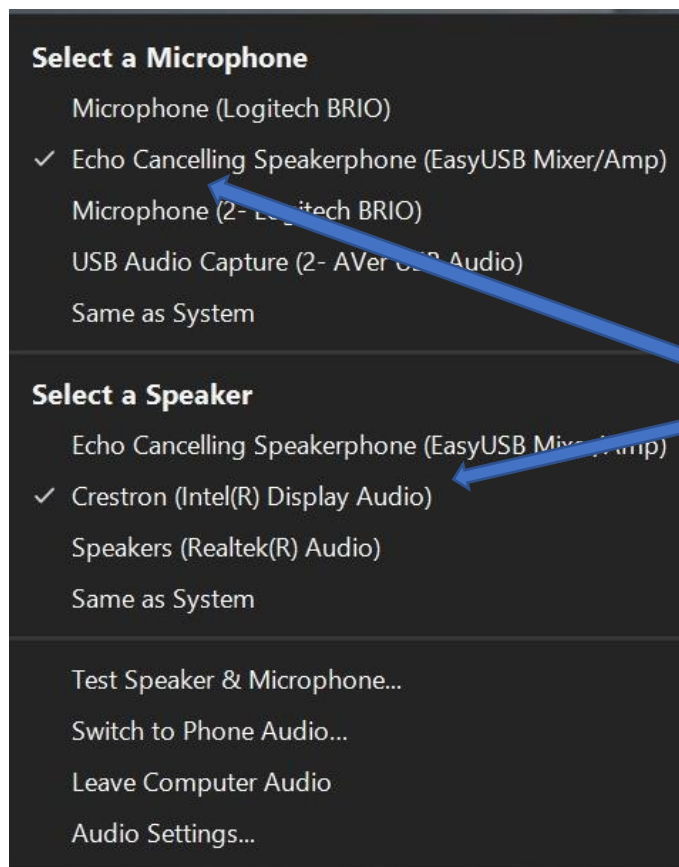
Select a Microphone

Microphone (Logitech BRIO)

✓ Echo Cancelling Speakerphone (EasyUSB Mixer/Amp)

Microphone (2- L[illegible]tech BRIO)

USB Audio Capture (2- AVer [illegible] Audio)

Same as System

Select a Speaker

Echo Cancelling Speakerphone (EasyUSB Mi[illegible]Amp)

✓ Crestron (Intel(R) Display Audio)

Speakers (Realtek(R) Audio)

Same as System

Test Speaker & Microphone...

Switch to Phone Audio...

Leave Computer Audio

Audio Settings...